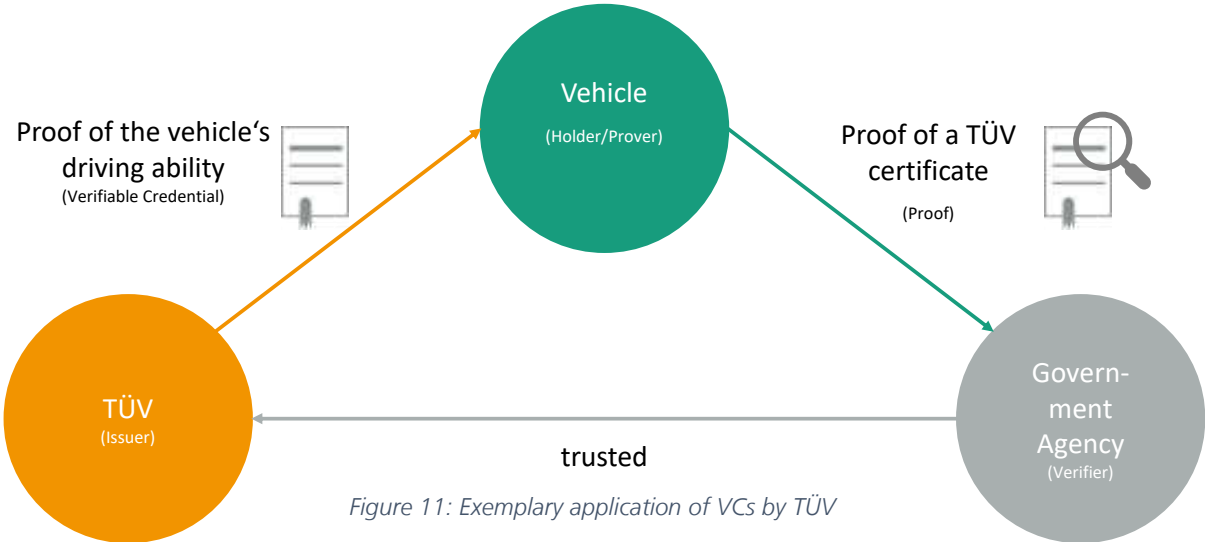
Vehicle
(Holder/Prover)

Proof of the vehicle‘s driving ability
(Verifiable Credential)

Proof of a TÜV certificate
(Proof)

TÜV
(Issuer)

Government Agency
(Verifier)

trusted

Figure 11: Exemplary application of VCs by TÜV